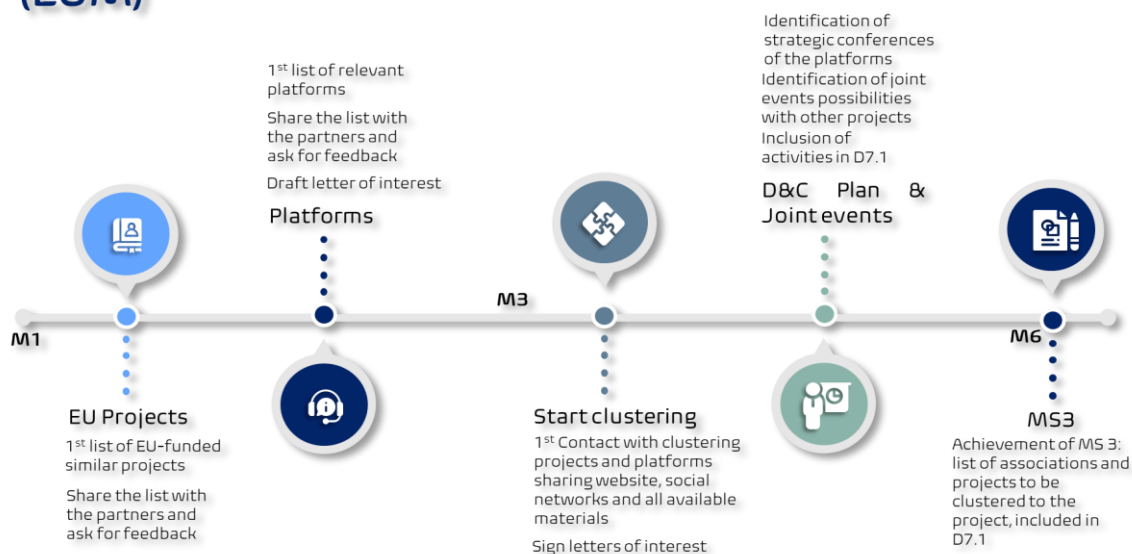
(ECM)

1$^{st}$ list of relevant platforms

Share the list with the partners and ask for feedback

Draft letter of interest

Platforms

Identification of strategic conferences of the platforms
Identification of joint events possibilities with other projects
Inclusion of activities in D7.1

D&C Plan & Joint events

M1

M3

M6

EU Projects

1$^{st}$ list of EU-funded similar projects

Share the list with the partners and ask for feedback

Start clustering

1$^{st}$ Contact with clustering projects and platforms sharing website, social networks and all available materials

Sign letters of interest

MS3

Achievement of MS 3: list of associations and projects to be clustered to the project, included in D7.1